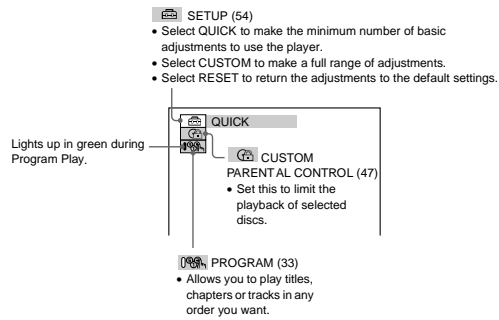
SETUP (54)
• Select QUICK to make the minimum number of basic adjustments to use the player.
• Select CUSTOM to make a full range of adjustments.
• Select RESET to return the adjustments to the default settings.

QUICK

Lights up in green during Program Play.

CUSTOM
PARENTAL CONTROL (47)
• Set this to limit the playback of selected discs.

PROGRAM (33)
• Allows you to play titles, chapters or tracks in any order you want.